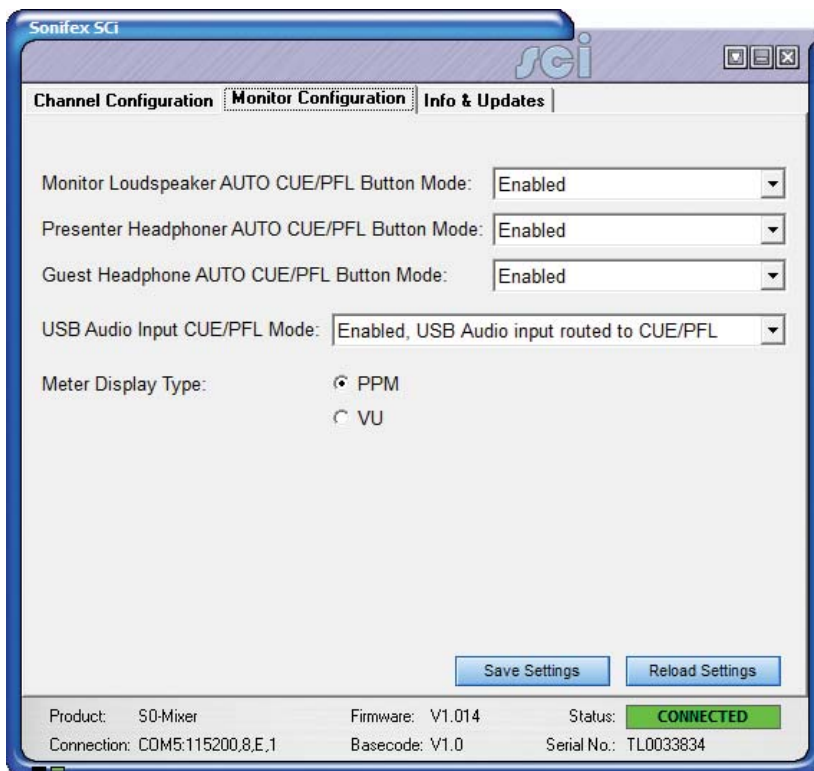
Sonifex SCi

SCi

Channel Configuration | Monitor Configuration | Info & Updates

Monitor Loudspeaker AUTO CUE/PFL Button Mode: Enabled

Presenter Headphoner AUTO CUE/PFL Button Mode: Enabled

Guest Headphone AUTO CUE/PFL Button Mode: Enabled

USB Audio Input CUE/PFL Mode: Enabled, USB Audio input routed to CUE/PFL

Meter Display Type: PPM
VU

Save Settings Reload Settings

Product: S0-Mixer Firmware: V1.014 Status: CONNECTED
Connection: COM5:115200,8,E,1 Basecode: V1.0 Serial No.: TL0033834